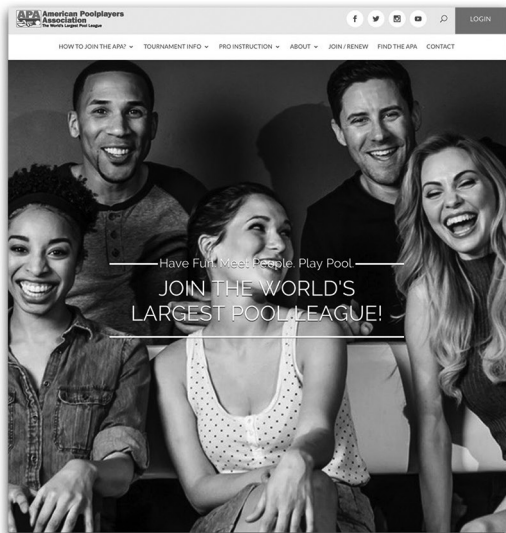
APA American Poolplayers Association The World's Largest Pool League

LOGIN

HOW TO JOIN THE APA? TOURNAMENT INFO PRO INSTRUCTION ABOUT JOIN / RENEW FIND THE APA CONTACT

Have Fun. Meet People. Play Pool

JOIN THE WORLD'S LARGEST POOL LEAGUE!